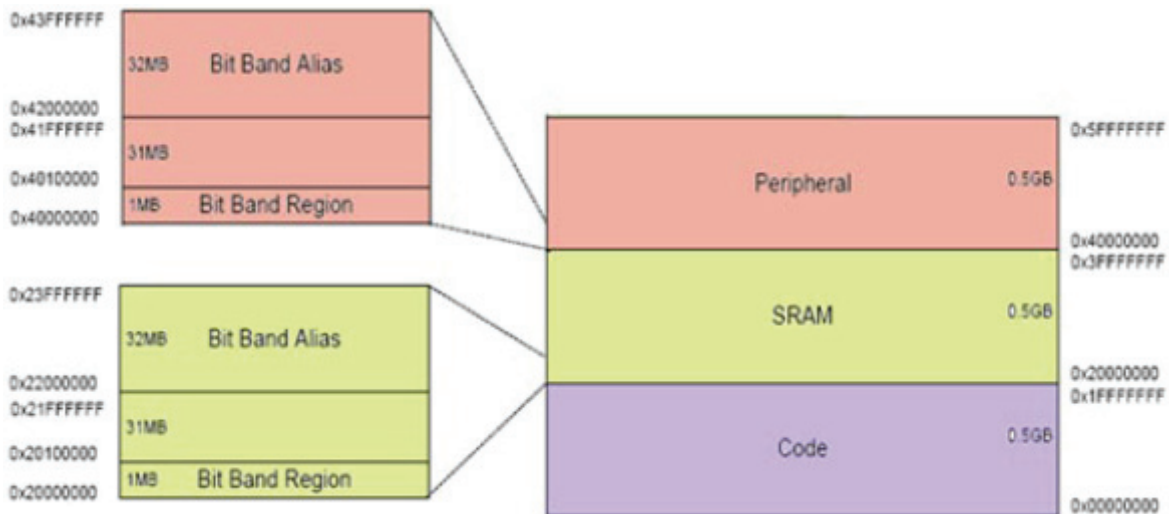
0x43FFFFFF
32MB Bit Band Alias
0x42000000
0x41FFFFFF
31MB
0x40100000
1MB Bit Band Region
0x40000000

0x23FFFFFF
32MB Bit Band Alias
0x22000000
0x21FFFFFF
31MB
0x20100000
1MB Bit Band Region
0x20000000

0x5FFFFFFF
Peripheral 0.5GB
0x40000000
0x3FFFFFFF
SRAM 0.5GB
0x20000000
0x1FFFFFFF
Code 0.5GB
0x00000000